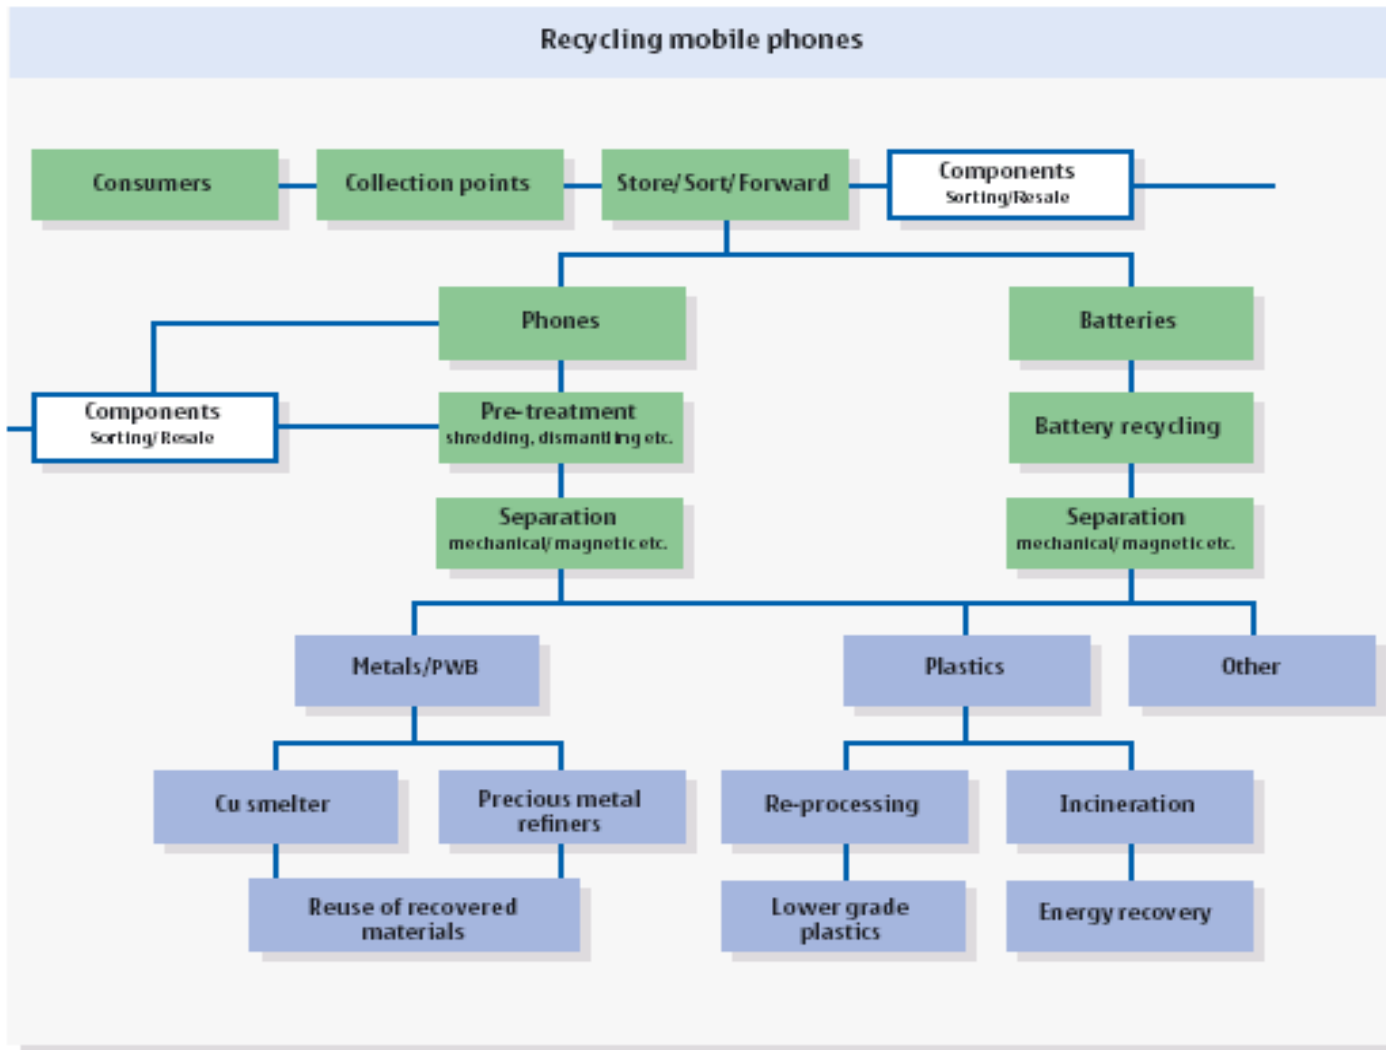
Recycling mobile phones

Consumers

Collection points

Store/ Sort/ Forward

Components
Sorting/Resale

Phones

Batteries

Components
Sorting/ Resale

Pre-treatment
shredding, dismantling etc.

Battery recycling

Separation
mechanical/ magnetic etc.

Separation
mechanical/ magnetic etc.

Metals/PWB

Plastics

Other

Cu smelter

Precious metal refiners

Re-processing

Incineration

Reuse of recovered materials

Lower grade plastics

Energy recovery